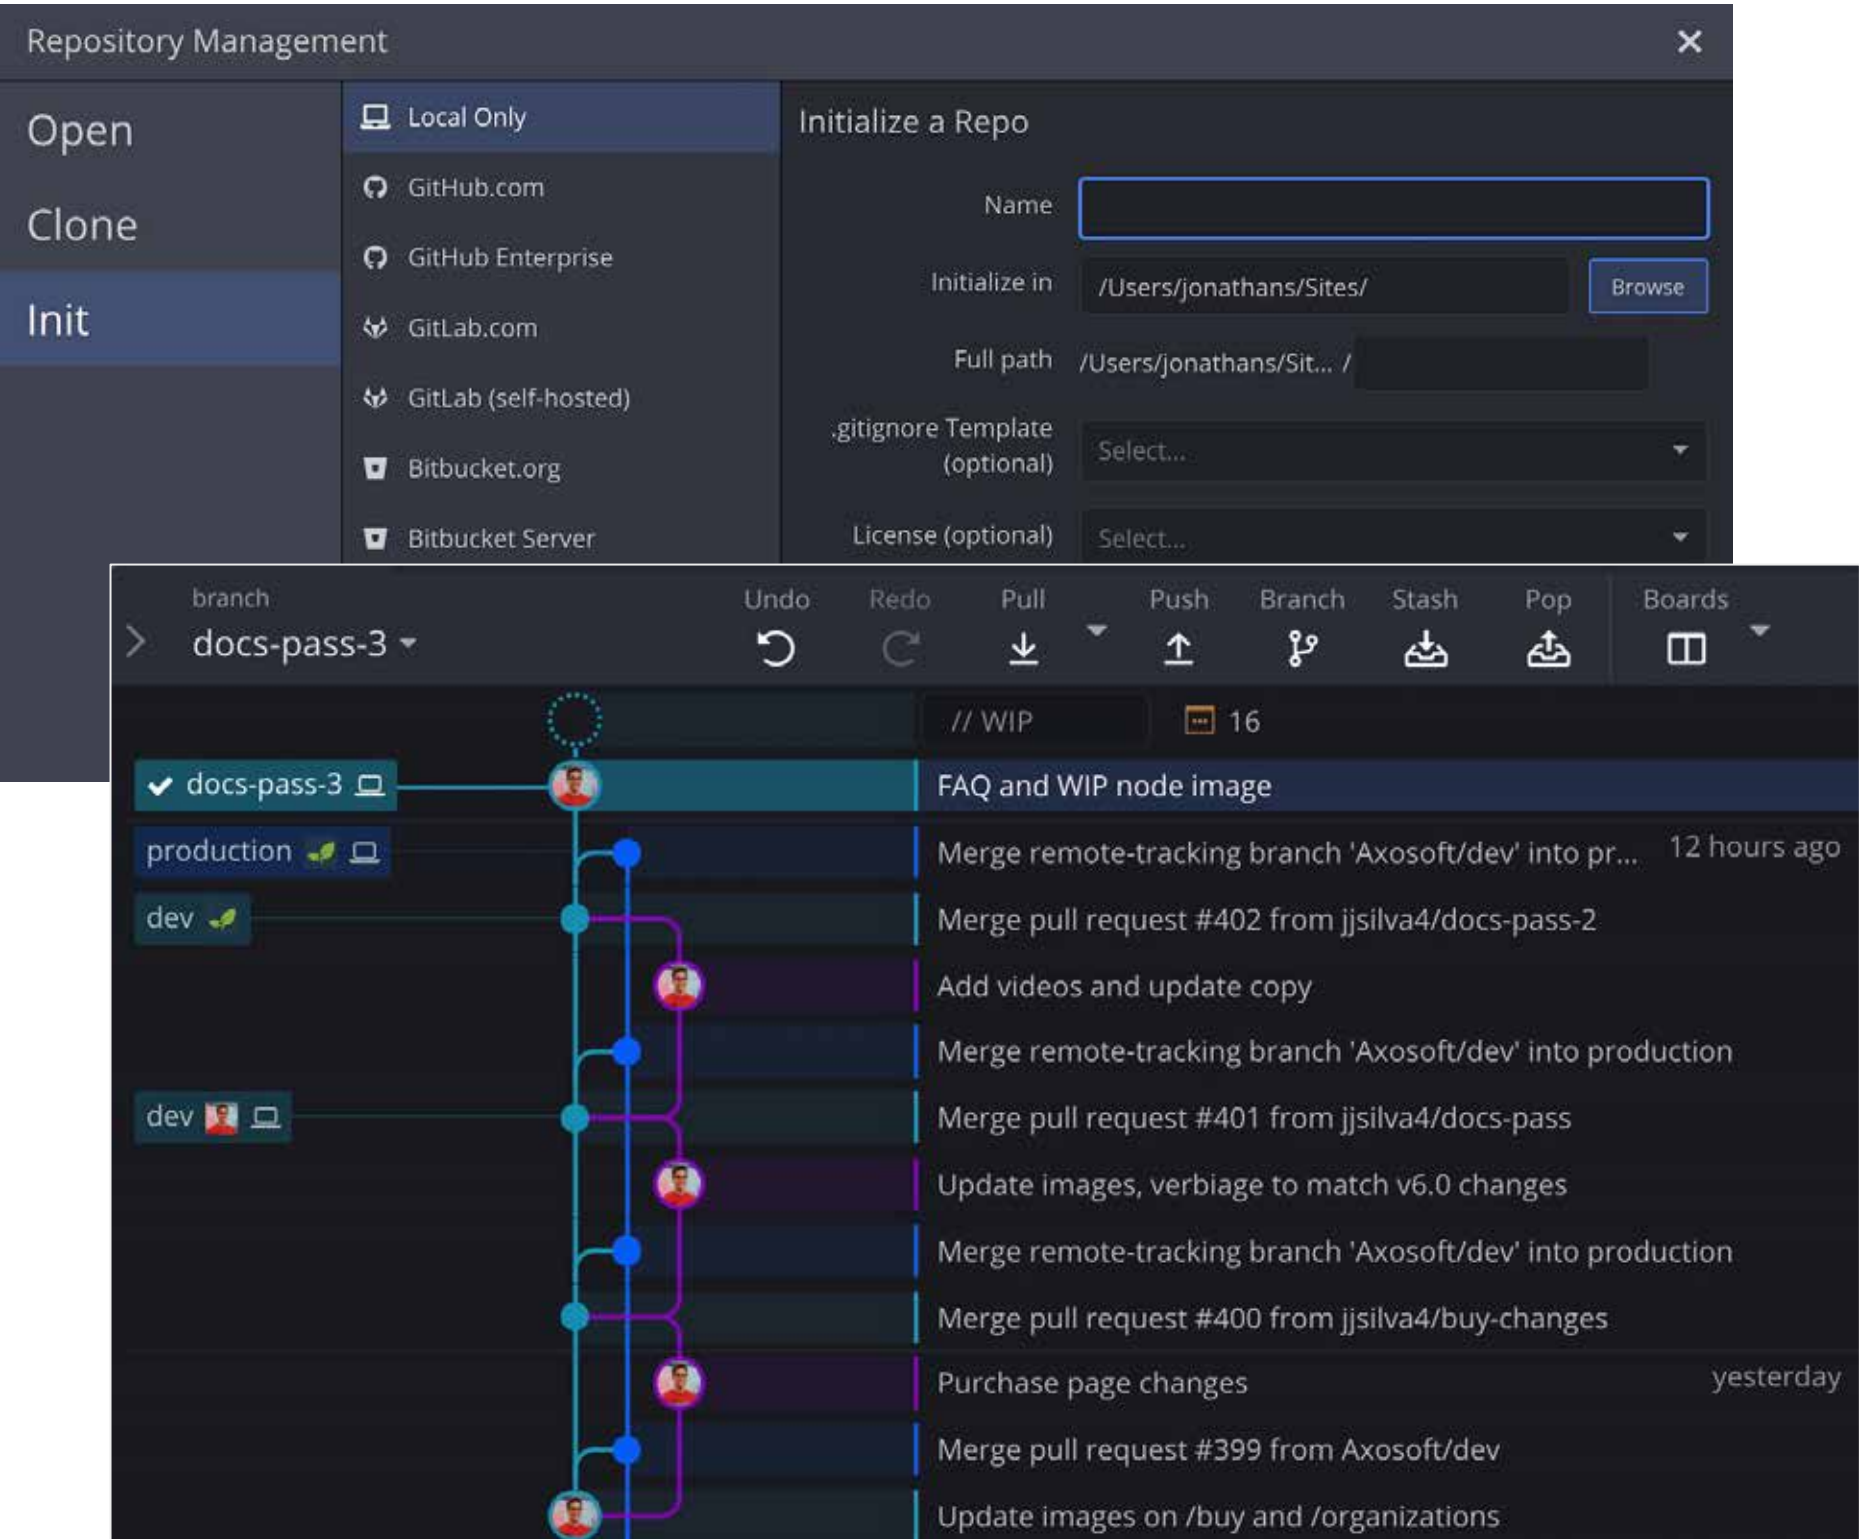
Repository Management

Open
Clone
Init

Local Only
GitHub.com
GitHub Enterprise
GitLab.com
GitLab (self-hosted)
Bitbucket.org
Bitbucket Server

Initialize a Repo

Name

Initialize in /Users/jonathans/Sites/ Browse

Full path /Users/jonathans/Sit... /

.gitignore Template (optional) Select...

License (optional) Select...

branch
docs-pass-3

Undo Redo Pull Push Branch Stash Pop Boards

// WIP 16

docs-pass-3
production
dev
dev

FAQ and WIP node image
Merge remote-tracking branch 'Axosoft/dev' into pr... 12 hours ago
Merge pull request #402 from jjsilva4/docs-pass-2
Add videos and update copy
Merge remote-tracking branch 'Axosoft/dev' into production
Merge pull request #401 from jjsilva4/docs-pass
Update images, verbiage to match v6.0 changes
Merge remote-tracking branch 'Axosoft/dev' into production
Merge pull request #400 from jjsilva4/buy-changes
Purchase page changes yesterday
Merge pull request #399 from Axosoft/dev
Update images on /buy and /organizations